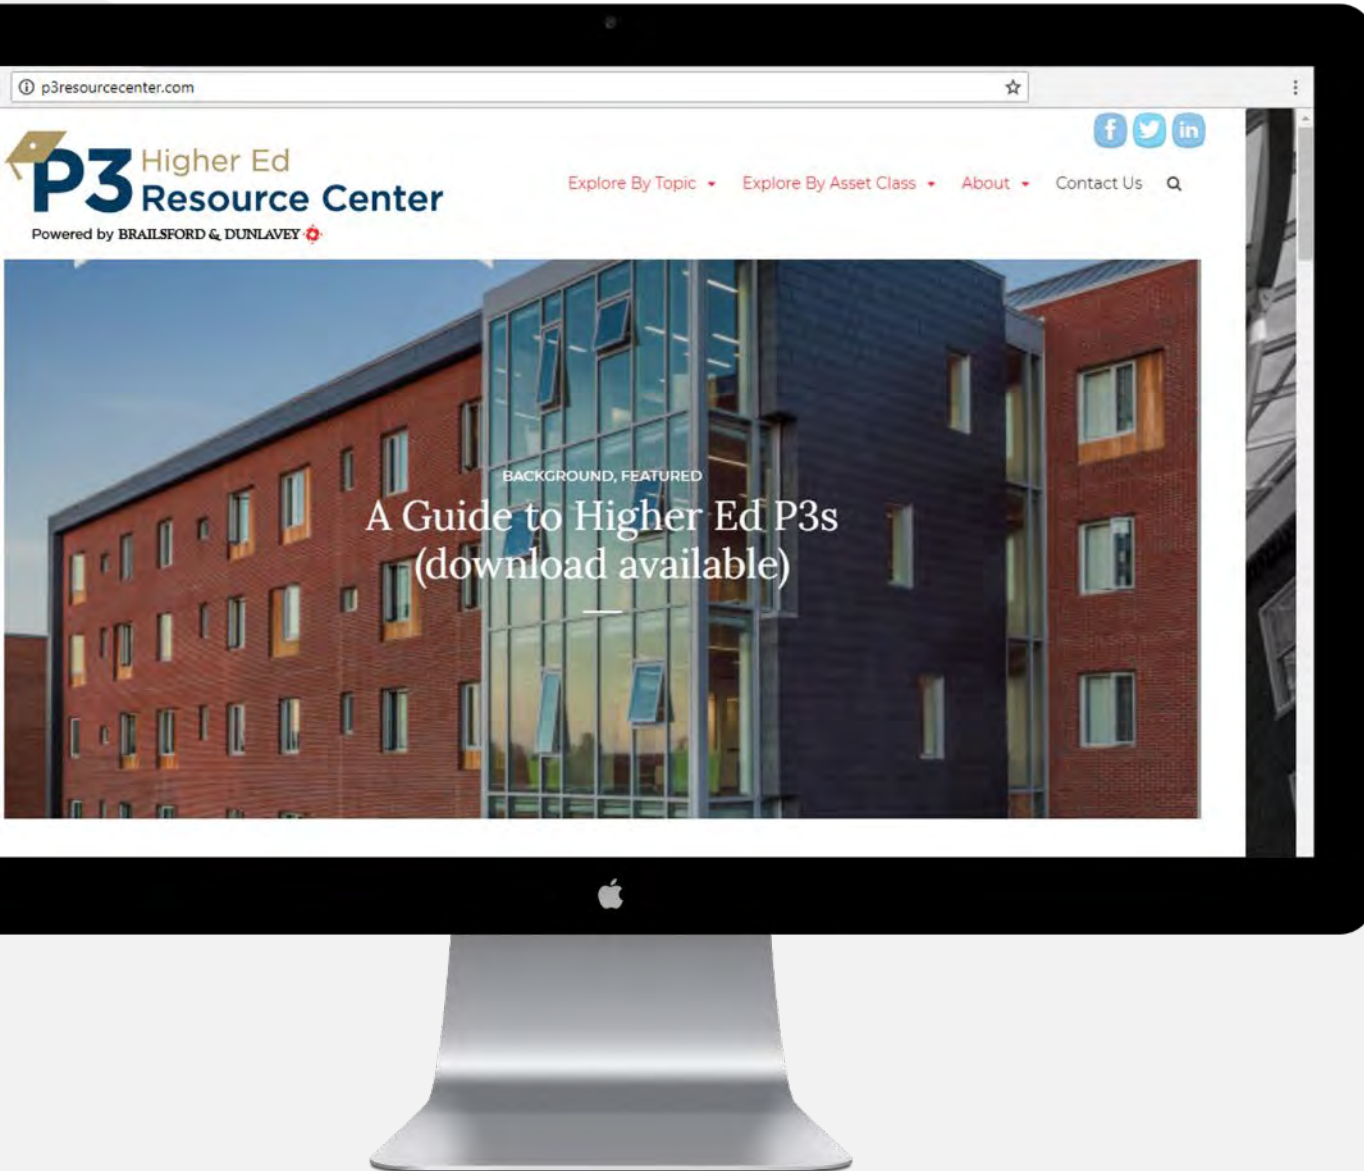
p3resourcecenter.com

P3 Higher Ed Resource Center
Powered by BRAILSFORD & DUNLAVEY

Explore By Topic
Explore By Asset Class
About
Contact Us

BACKGROUND, FEATURED
A Guide to Higher Ed P3s (download available)